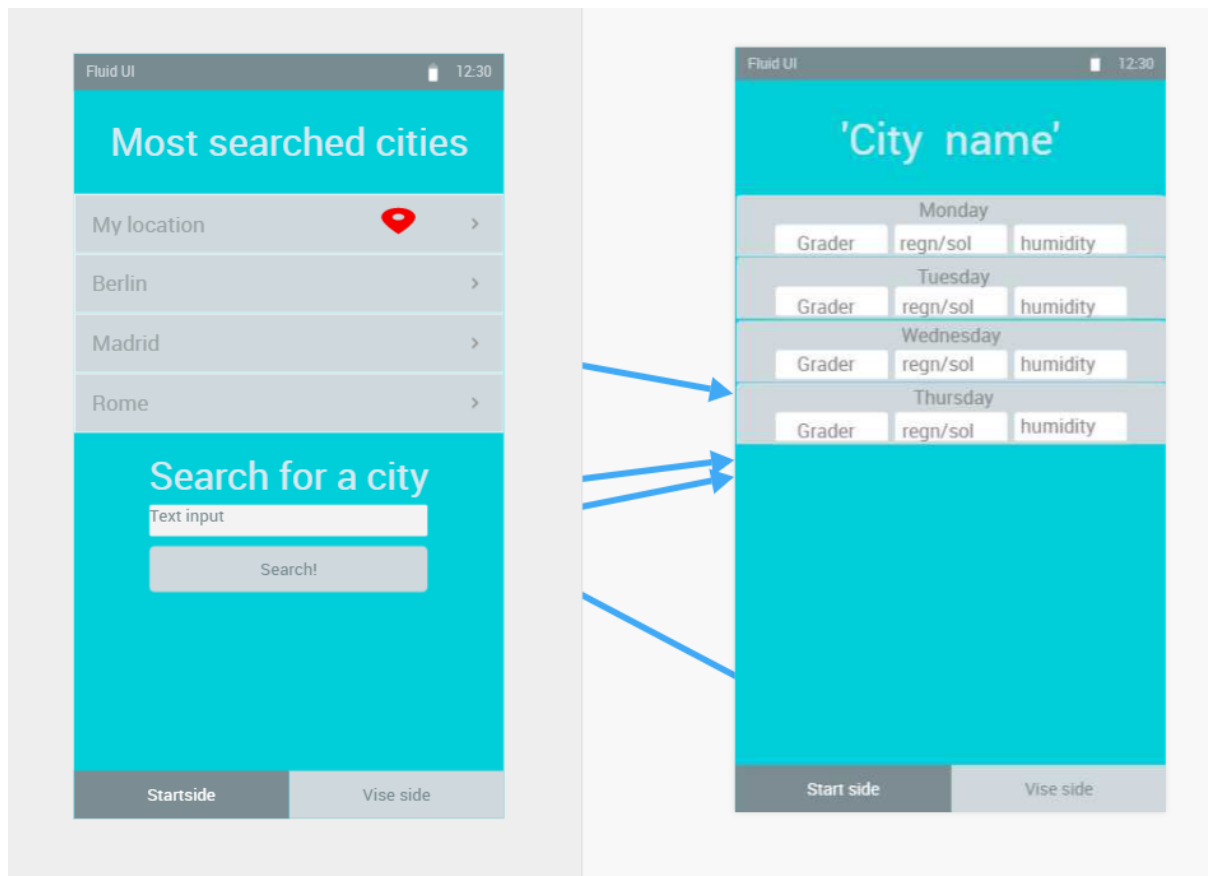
Fluid UI 12:30

Most searched cities

My location >

Berlin >

Madrid >

Rome >

Search for a city

Text input

Search!

Startside

Vise side

Fluid UI 12:30

'City name'

Monday

Grader regn/sol humidity

Tuesday

Grader regn/sol humidity

Wednesday

Grader regn/sol humidity

Thursday

Grader regn/sol humidity

Start side

Vise side